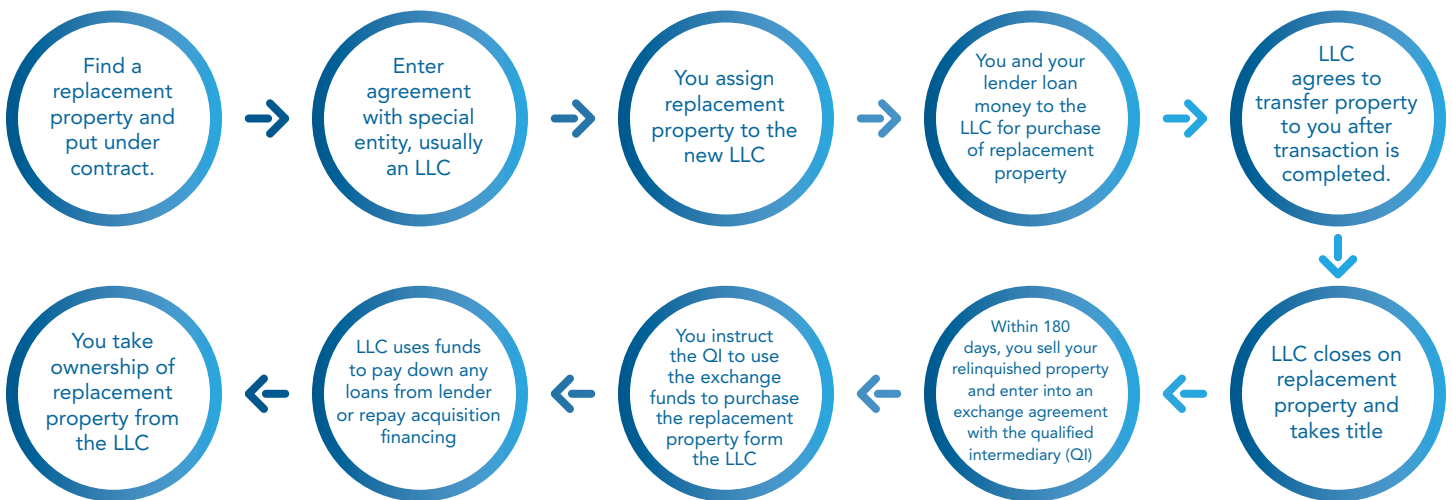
Find a replacement property and put under contract.

Enter agreement with special entity, usually an LLC

You assign replacement property to the new LLC

You and your lender loan money to the LLC for purchase of replacement property

LLC agrees to transfer property to you after transaction is completed.

LLC closes on replacement property and takes title

Within 180 days, you sell your relinquished property and enter into an exchange agreement with the qualified intermediary (QI)

You instruct the QI to use the exchange funds to purchase the replacement property form the LLC

LLC uses funds to pay down any loans from lender or repay acquisition financing

You take ownership of replacement property from the LLC